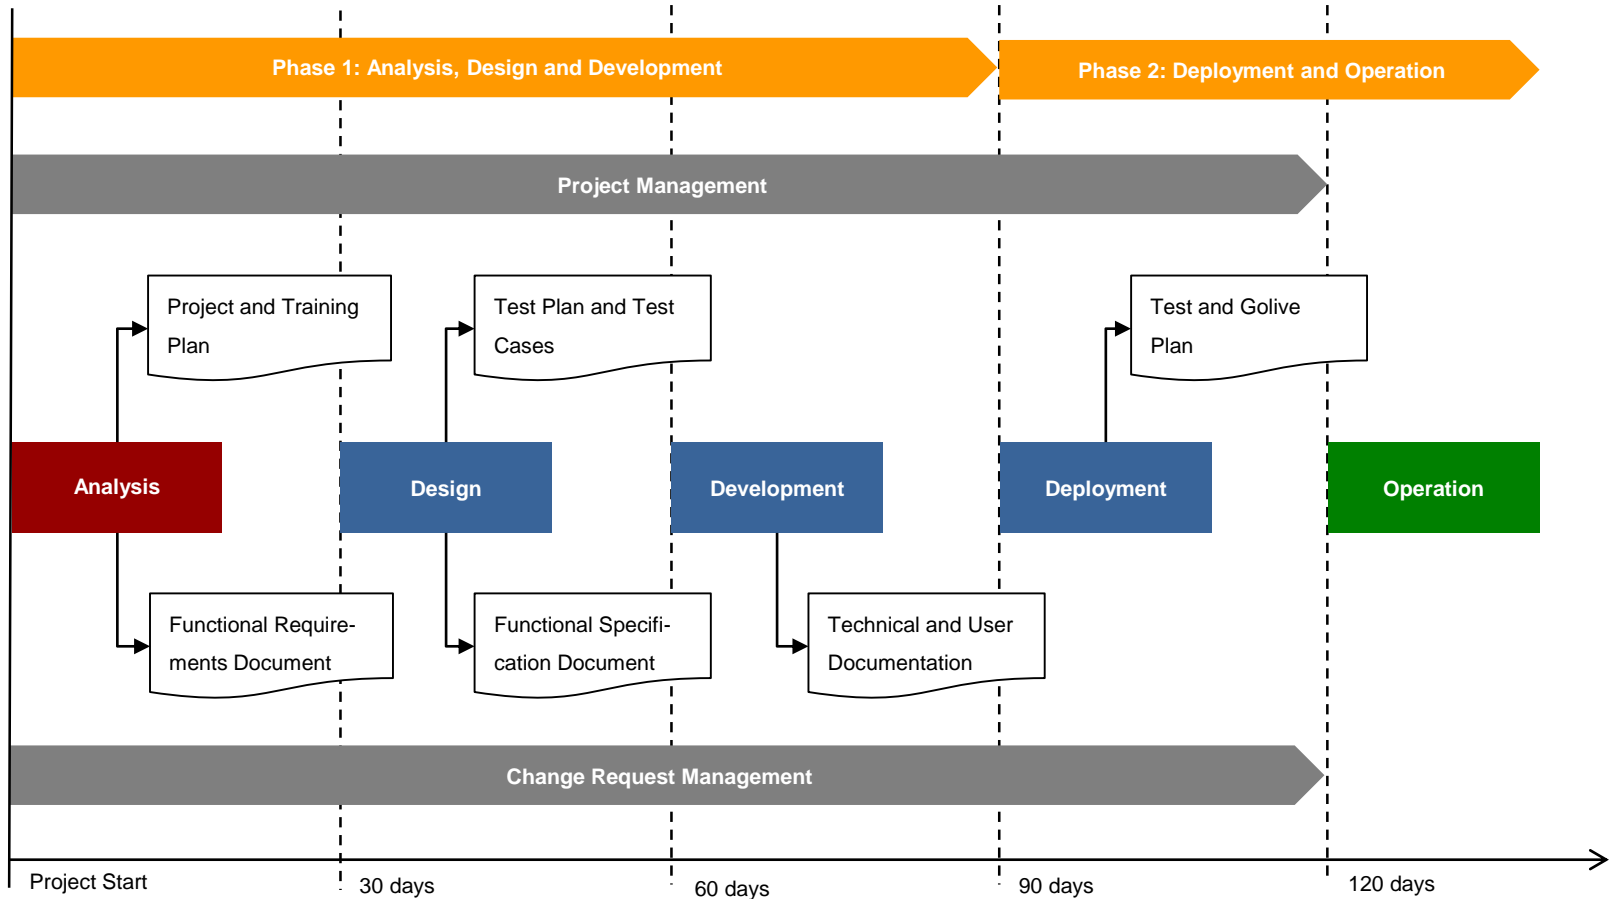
Phase 1: Analysis, Design and Development

Phase 2: Deployment and Operation

Project Management

Project and Training Plan

Test Plan and Test Cases

Test and Golive Plan

Analysis

Design

Development

Deployment

Operation

Functional Requirements Document

Functional Specification Document

Technical and User Documentation

Change Request Management

Project Start

30 days

60 days

90 days

120 days